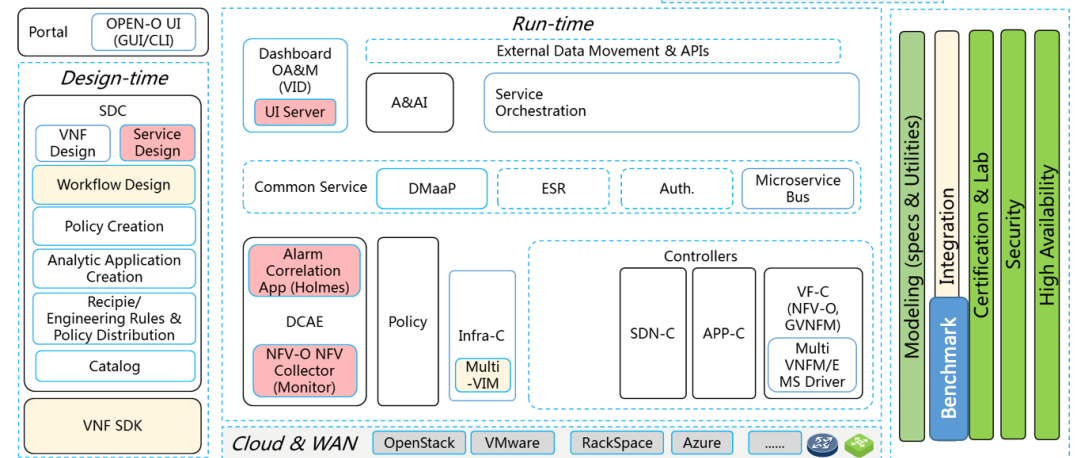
Portal
OPEN-O UI (GUI/CLI)

Design-time

SDC

VNF Design
Service Design

Workflow Design

Policy Creation

Analytic Application Creation

Recipie/ Engineering Rules & Policy Distribution

Catalog

VNF SDK

Run-time

Dashboard OA&M (VID)
UI Server

External Data Movement & APIs

A&AI

Service Orchestration

Common Service
DMaaP
ESR
Auth.
Microservice Bus

Alarm Correlation App (Holmes)
DCAE
NFV-O NFV Collector (Monitor)

Policy

Infra-C
Multi -VIM

Controllers
SDN-C
APP-C
VF-C (NFV-O, GVNFM)
Multi VNFM/E MS Driver

Cloud & WAN
OpenStack
VMware
RackSpace
Azure
......

Modeling (specs & Utilities)
Integration
Benchmark
Certification & Lab
Security
High Availability